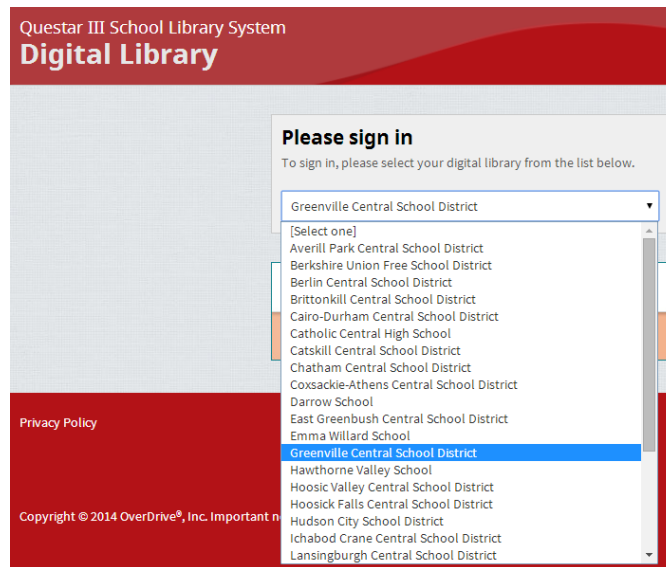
Questar III School Library System
Digital Library

Please sign in
To sign in, please select your digital library from the list below.

Greenville Central School District

[Select one]
Averill Park Central School District
Berkshire Union Free School District
Berlin Central School District
Brittonkill Central School District
Cairo-Durham Central School District
Catholic Central High School
Catskill Central School District
Chatham Central School District
Coxsackie-Athens Central School District
Darrow School
East Greenbush Central School District
Emma Willard School
Greenville Central School District
Hawthorne Valley School
Hoosic Valley Central School District
Hoosick Falls Central School District
Hudson City School District
Ichabod Crane Central School District
Lansingburgh Central School District

Privacy Policy

Copyright © 2014 OverDrive®, Inc. Important n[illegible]